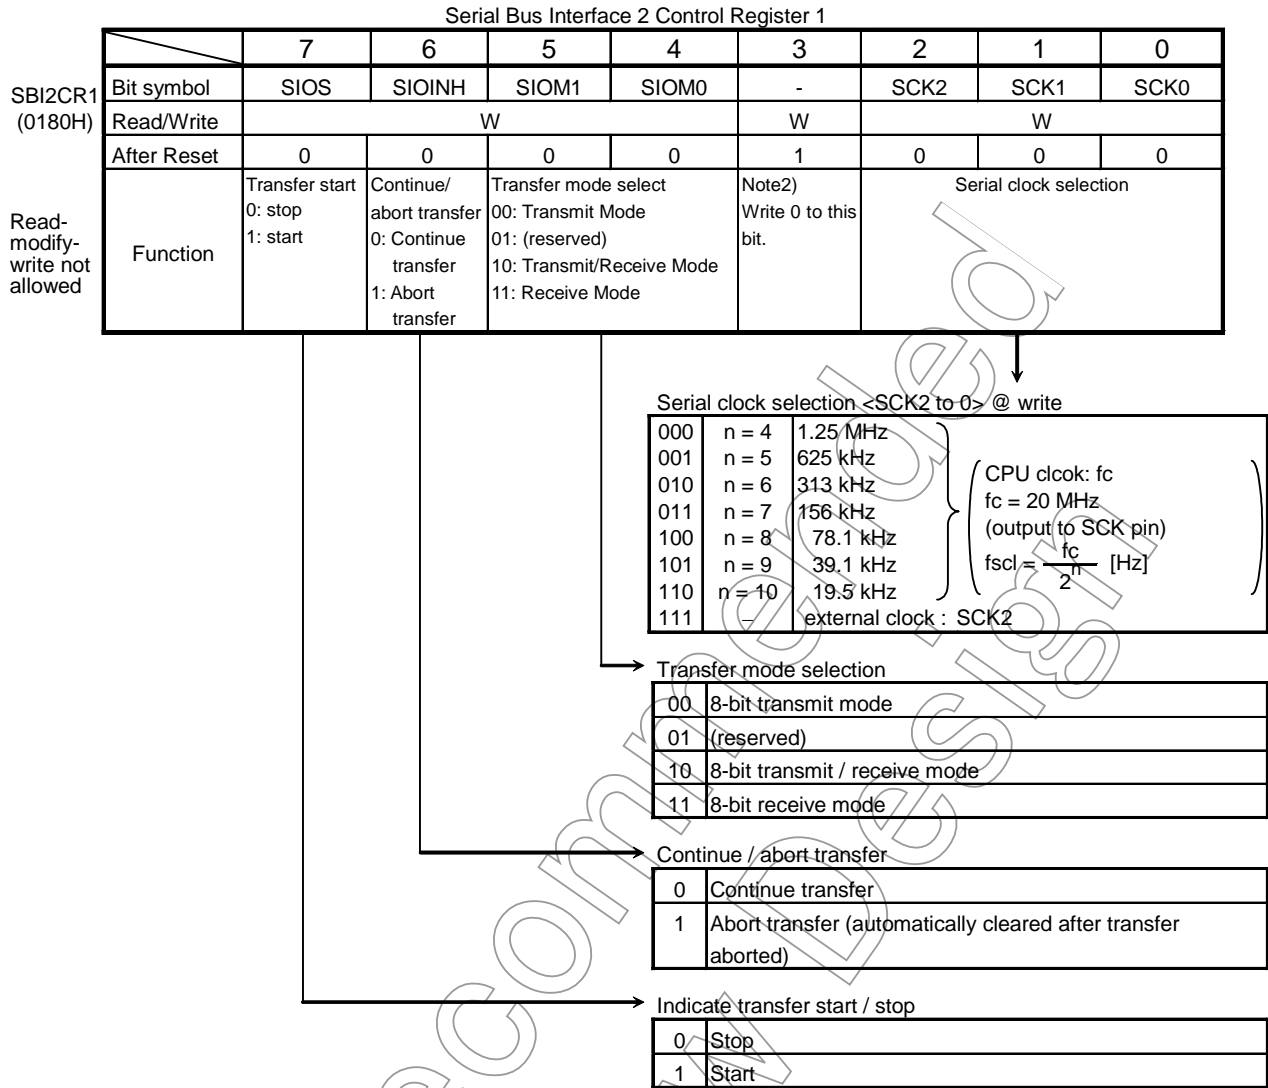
Serial Bus Interface 2 Control Register 1

SBI2CR1 (0180H)

Read-modify-write not allowed

| | 7 | 6 | 5 | 4 | 3 | 2 | 1 | 0 |
|---|---|---|---|---|---|---|---|---|
| Bit symbol | SIOS | SIOINH | SIOM1 | SIOM0 | - | SCK2 | SCK1 | SCK0 |
| Read/Write | W | | | | W | W | | |
| After Reset | 0 | 0 | 0 | 0 | 1 | 0 | 0 | 0 |
| Function | Transfer start 0: stop 1: start | Continue/ abort transfer 0: Continue transfer 1: Abort transfer | Transfer mode select 00: Transmit Mode 01: (reserved) 10: Transmit/Receive Mode 11: Receive Mode | | Note2) Write 0 to this bit. | Serial clock selection | | |

Serial clock selection <SCK2 to 0> @ write

| | | |
|---|---|---|
| 000 | n = 4 | 1.25 MHz |
| 001 | n = 5 | 625 kHz |
| 010 | n = 6 | 313 kHz |
| 011 | n = 7 | 156 kHz |
| 100 | n = 8 | 78.1 kHz |
| 101 | n = 9 | 39.1 kHz |
| 110 | n = 10 | 19.5 kHz |
| 111 | – | external clock : SCK2 |

CPU clcok: fc
fc = 20 MHz
(output to SCK pin)
fscl = $\frac{fc}{2^n}$ [Hz]

Transfer mode selection

| | |
|---|---|
| 00 | 8-bit transmit mode |
| 01 | (reserved) |
| 10 | 8-bit transmit / receive mode |
| 11 | 8-bit receive mode |

Continue / abort transfer

| | |
|---|---|
| 0 | Continue transfer |
| 1 | Abort transfer (automatically cleared after transfer aborted) |

Indicate transfer start / stop

| | |
|---|---|
| 0 | Stop |
| 1 | Start |